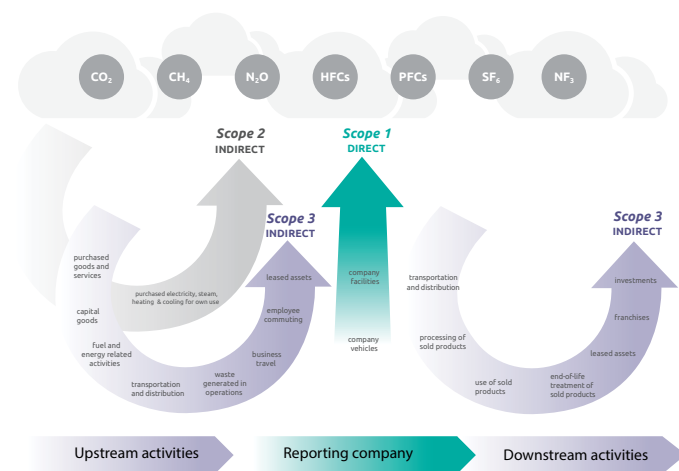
$CO_2$ $CH_4$ $N_2O$ HFCs PFCs $SF_6$ $NF_3$

Scope 2
INDIRECT

Scope 1
DIRECT

Scope 3
INDIRECT

Scope 3
INDIRECT

purchased goods and services

capital goods

Fuel and energy related activities

transportation and distribution

waste generated in operations

business travel

employee commuting

leased assets

purchased electricity, steam, heating & cooling for own use

company facilities

company vehicles

transportation and distribution

processing of sold products

use of sold products

end-of-life treatment of sold products

leased assets

franchises

investments

Upstream activities

Reporting company

Downstream activities